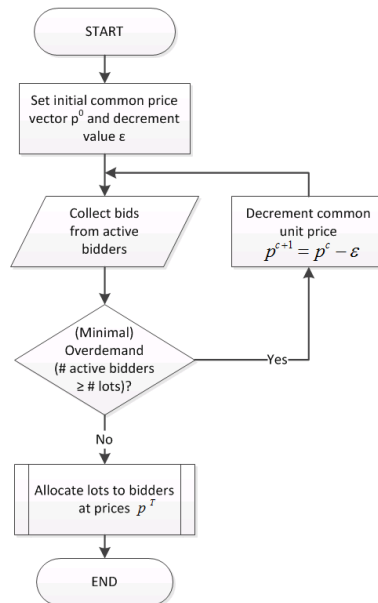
START

Set initial common price vector $p^0$ and decrement value ε

Collect bids from active bidders

Decrement common unit price $p^{c+1} = p^c - \varepsilon$

(Minimal) Overdemand (# active bidders ≥ # lots)?

Yes

No

Allocate lots to bidders at prices $p^T$

END